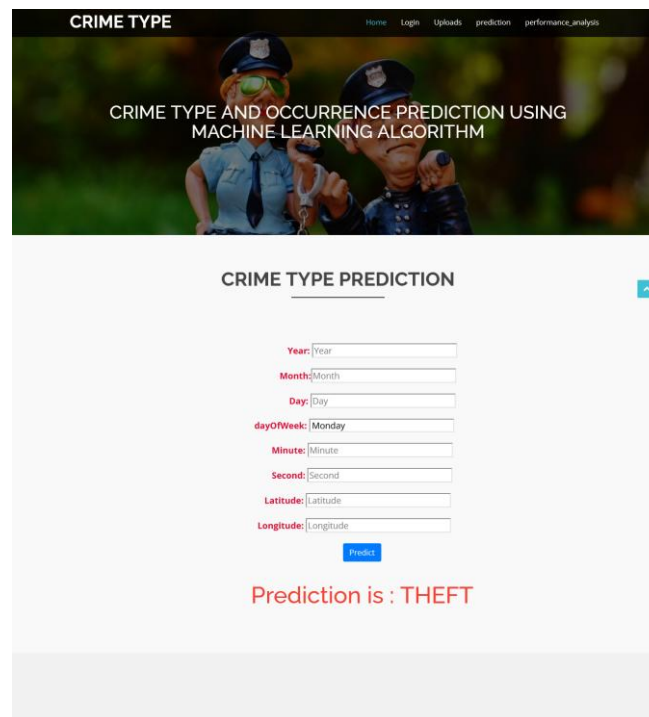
CRIME TYPE

Home Login Uploads prediction performance_analysis

CRIME TYPE AND OCCURRENCE PREDICTION USING MACHINE LEARNING ALGORITHM

CRIME TYPE PREDICTION

Year: Year
Month: Month
Day: Day
dayOfWeek: Monday
Minute: Minute
Second: Second
Latitude: Latitude
Longitude: Longitude

Predict

Prediction is : THEFT